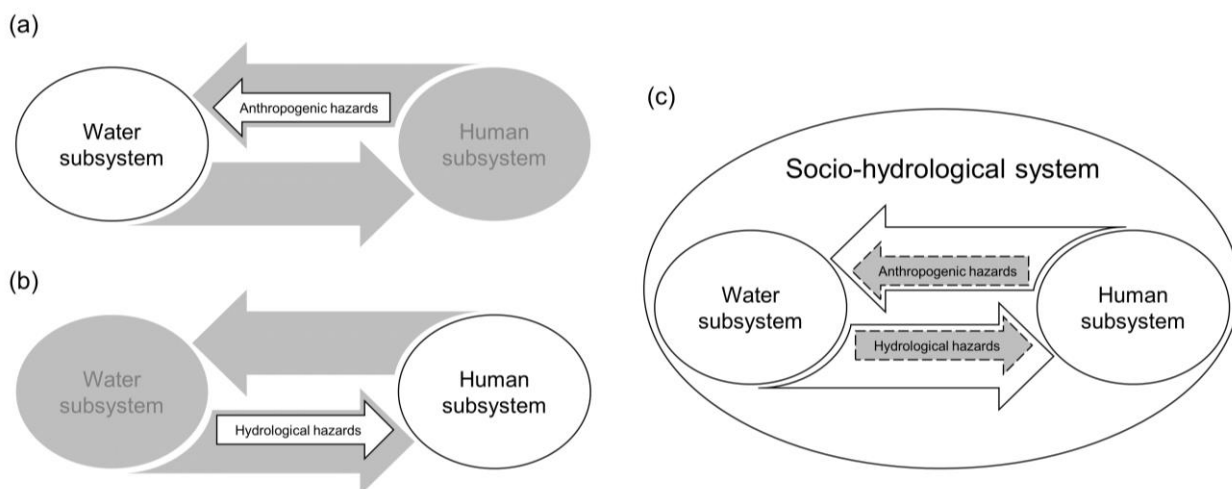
(a)

Anthropogenic hazards

Water subsystem

Human subsystem

(b)

Water subsystem

Hydrological hazards

Human subsystem

(c)

Socio-hydrological system

Anthropogenic hazards

Water subsystem

Human subsystem

Hydrological hazards